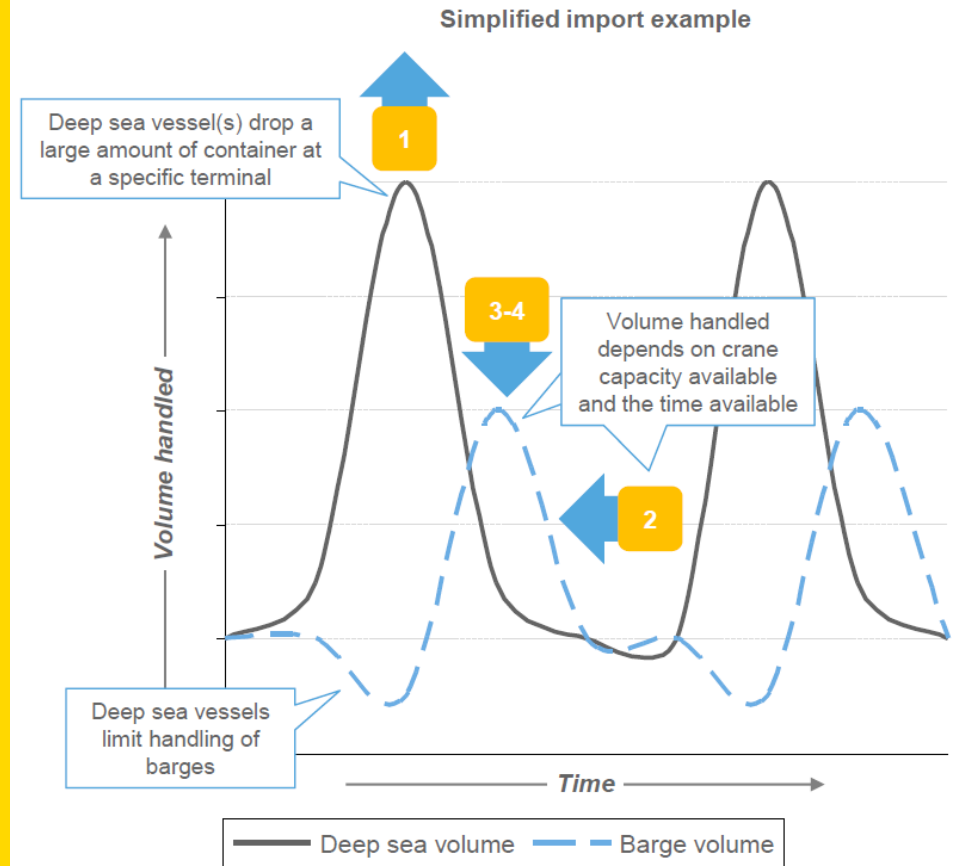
Simplified import example

Deep sea vessel(s) drop a large amount of container at a specific terminal

1

3-4

Volume handled depends on crane capacity available and the time available

2

Volume handled

Deep sea vessels limit handling of barges

Time

Deep sea volume
Barge volume